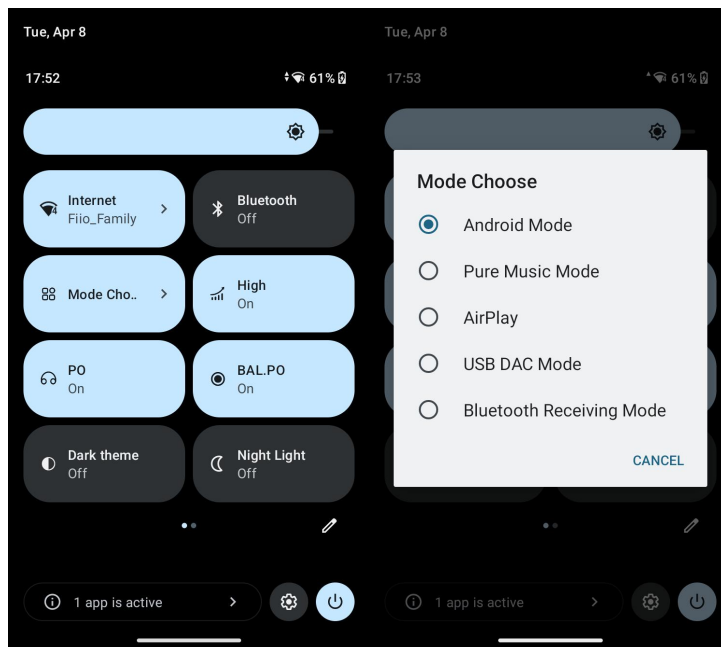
Tue, Apr 8

17:52

61%

Internet
Fiio_Family

Bluetooth
Off

Mode Cho..

High
On

PO
On

BAL.PO
On

Dark theme
Off

Night Light
Off

1 app is active

Tue, Apr 8

17:53

61%

Mode Choose

Android Mode

Pure Music Mode

AirPlay

USB DAC Mode

Bluetooth Receiving Mode

CANCEL

1 app is active